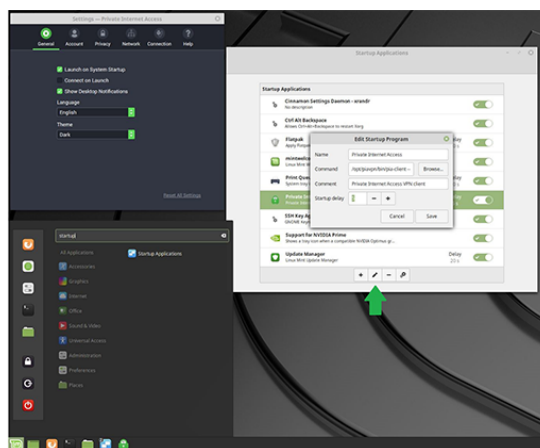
Settings — Private Internet Access

General Account Privacy Network Connection Help

Launch on System Startup
Connect on Launch
Show Desktop Notifications

Language
English

Theme
Dark

Reset All Settings

Startup Applications

Startup Applications

Cinnamon Settings Daemon - xrandr
No description

Ctrl Alt Backspace
Allows Ctrl+Alt+Backspace to restart Xorg

Flatpak
Apply Flatpak

mintwelcome
Linux Mint

Print Queue
System tray

Private Internet Access
Private Internet Access

SSH Key Agent
GNOME Keyring: SSH Agent

Support for NVIDIA Prime
Shows a tray icon when a compatible NVIDIA Optimus gr...

Update Manager
Linux Mint Update Manager

Delay
20 s

Edit Startup Program

Name Private Internet Access
Command /opt/piavpn/bin/pia-client -- Browse...
Comment Private Internet Access VPN client
Startup delay 0 − +

Cancel Save

+ − 

startup

All Applications
Accessories
Graphics
Internet
Office
Sound & Video
Universal Access
Administration
Preferences
Places

Startup Applications